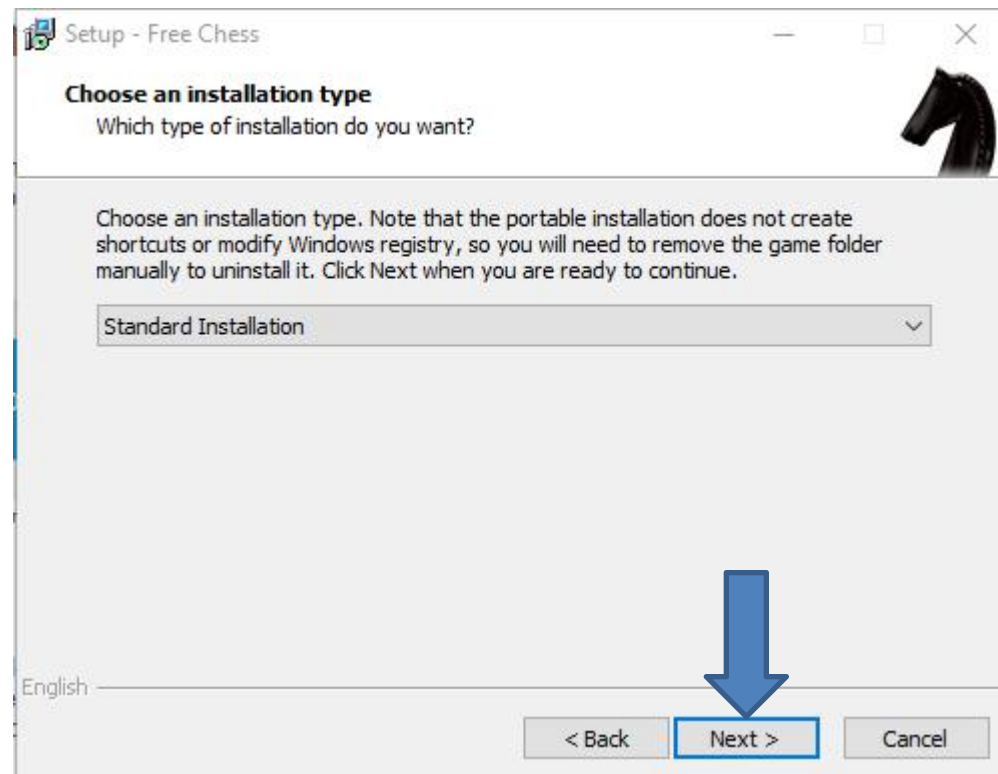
Setup - Free Chess

Choose an installation type
Which type of installation do you want?

Choose an installation type. Note that the portable installation does not create shortcuts or modify Windows registry, so you will need to remove the game folder manually to uninstall it. Click Next when you are ready to continue.

Standard Installation

English

< Back
Next >
Cancel